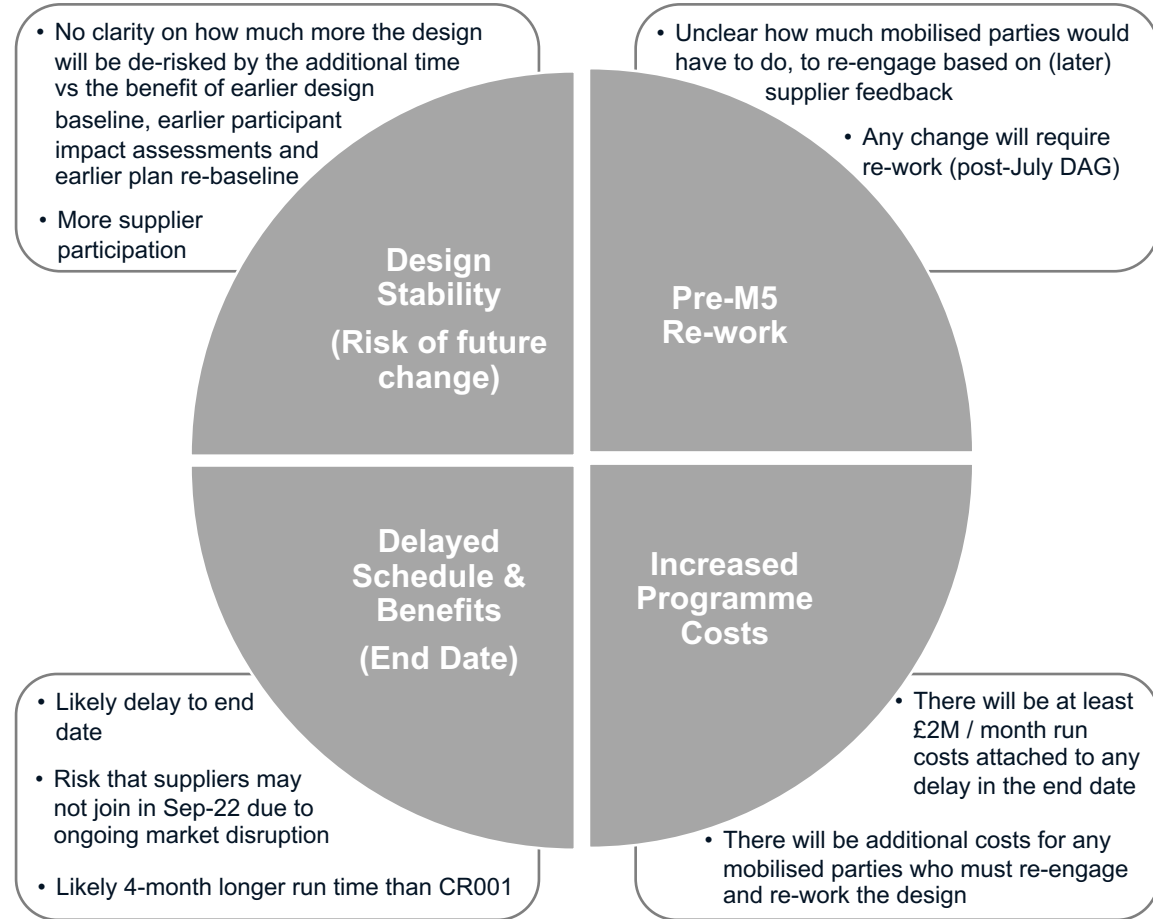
• No clarity on how much more the design will be de-risked by the additional time vs the benefit of earlier design baseline, earlier participant impact assessments and earlier plan re-baseline

• More supplier participation

• Unclear how much mobilised parties would have to do, to re-engage based on (later) supplier feedback

• Any change will require re-work (post-July DAG)

Design Stability

(Risk of future change)

Pre-M5 Re-work

Delayed Schedule & Benefits

(End Date)

Increased Programme Costs

• Likely delay to end date

• Risk that suppliers may not join in Sep-22 due to ongoing market disruption

• Likely 4-month longer run time than CR001

• There will be at least £2M / month run costs attached to any delay in the end date

• There will be additional costs for any mobilised parties who must re-engage and re-work the design